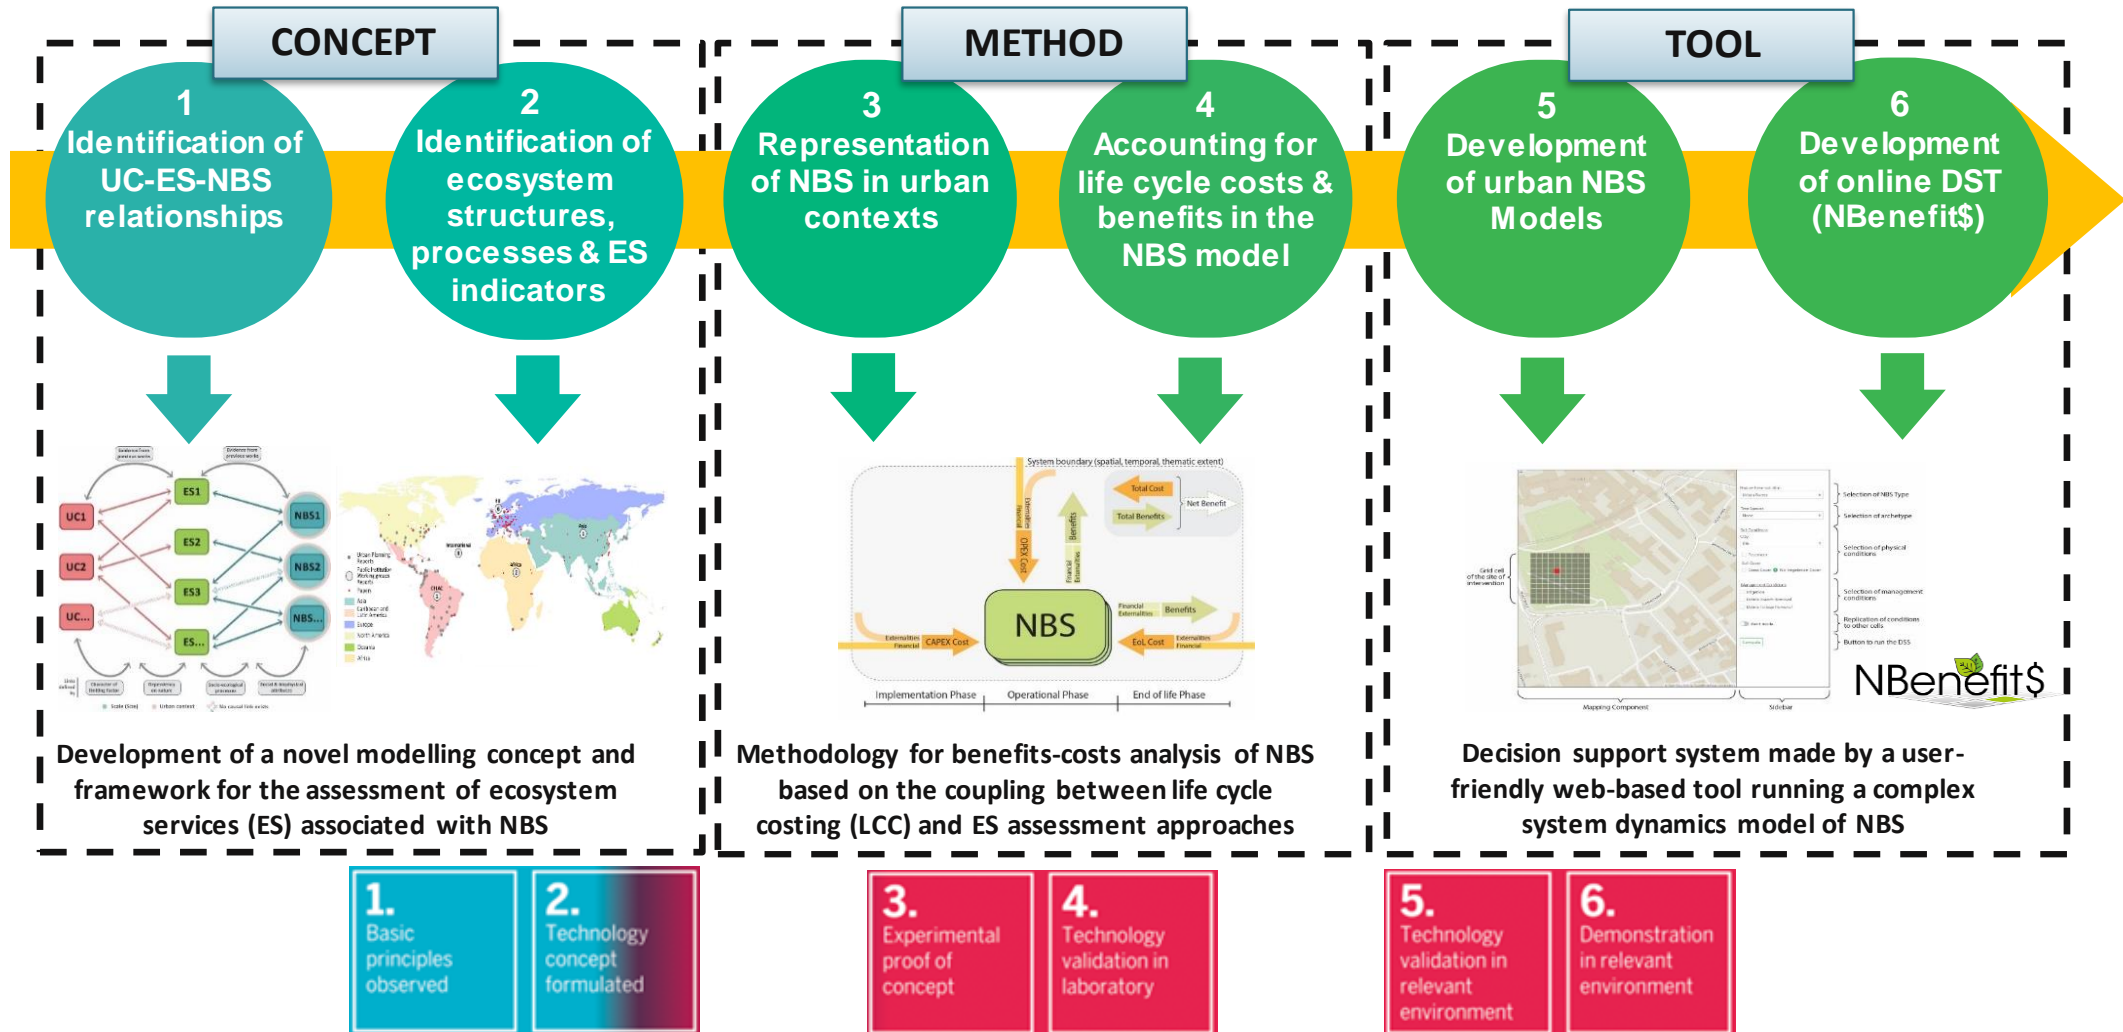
CONCEPT

1
Identification of UC-ES-NBS relationships

2
Identification of ecosystem structures, processes & ES indicators

METHOD

3
Representation of NBS in urban contexts

4
Accounting for life cycle costs & benefits in the NBS model

TOOL

5
Development of urban NBS Models

6
Development of online DST (NBenefit$)

UC1
UC2
UC...
ES1
ES2
ES3
ES...
NBS1
NBS2
NBS...

System boundary (spatial, temporal, thematic extent)
Total Cost
Total Benefits
Net Benefit
OPEX Cost
Benefits
NBS
CAPEX Cost
EoL Cost
Benefits
Implementation Phase
Operational Phase
End of life Phase

Selection of NBS Type
Selection of archetype
Selection of physical conditions
Selection of management conditions
Replication of conditions to other cells
Button to run the DSS
Mapping Component
Sidebar
NBenefit$

Development of a novel modelling concept and framework for the assessment of ecosystem services (ES) associated with NBS

Methodology for benefits-costs analysis of NBS based on the coupling between life cycle costing (LCC) and ES assessment approaches

Decision support system made by a user-friendly web-based tool running a complex system dynamics model of NBS

1. Basic principles observed

2. Technology concept formulated

3. Experimental proof of concept

4. Technology validation in laboratory

5. Technology validation in relevant environment

6. Demonstration in relevant environment